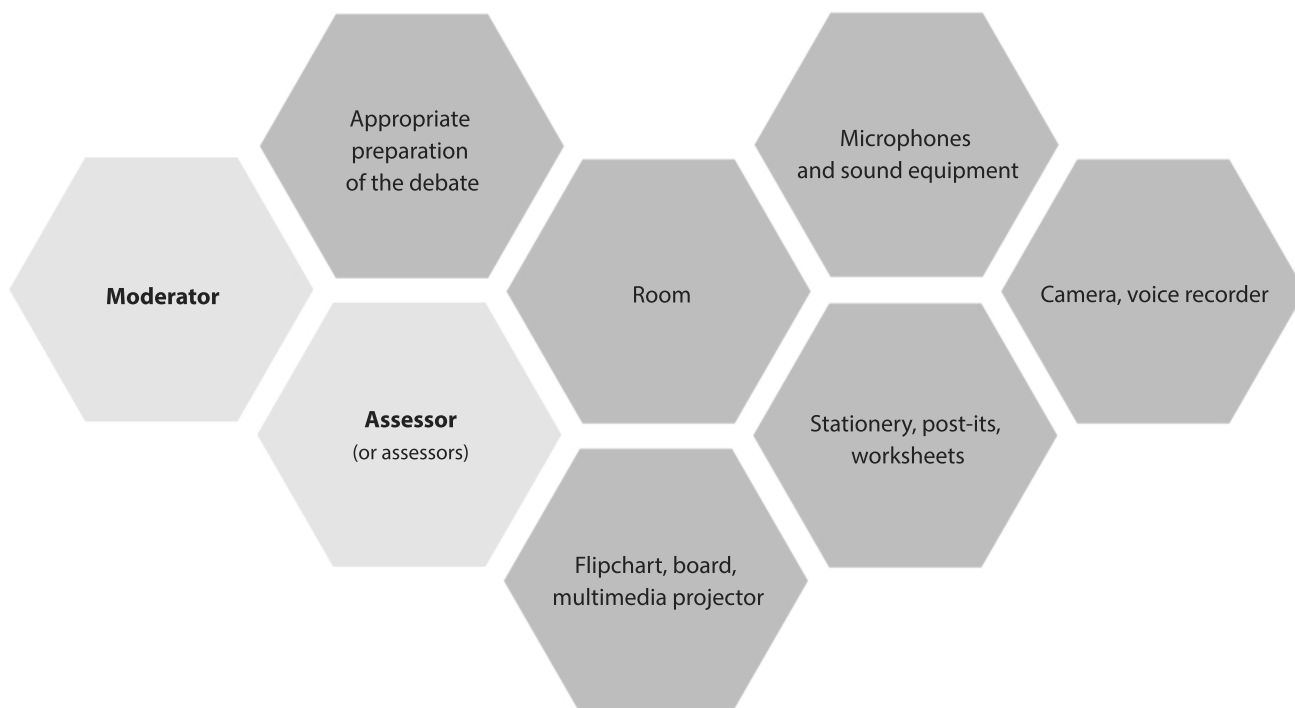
Moderator

Appropriate preparation of the debate

Assessor
(or assessors)

Room

Flipchart, board, multimedia projector

Microphones and sound equipment

Stationery, post-its, worksheets

Camera, voice recorder